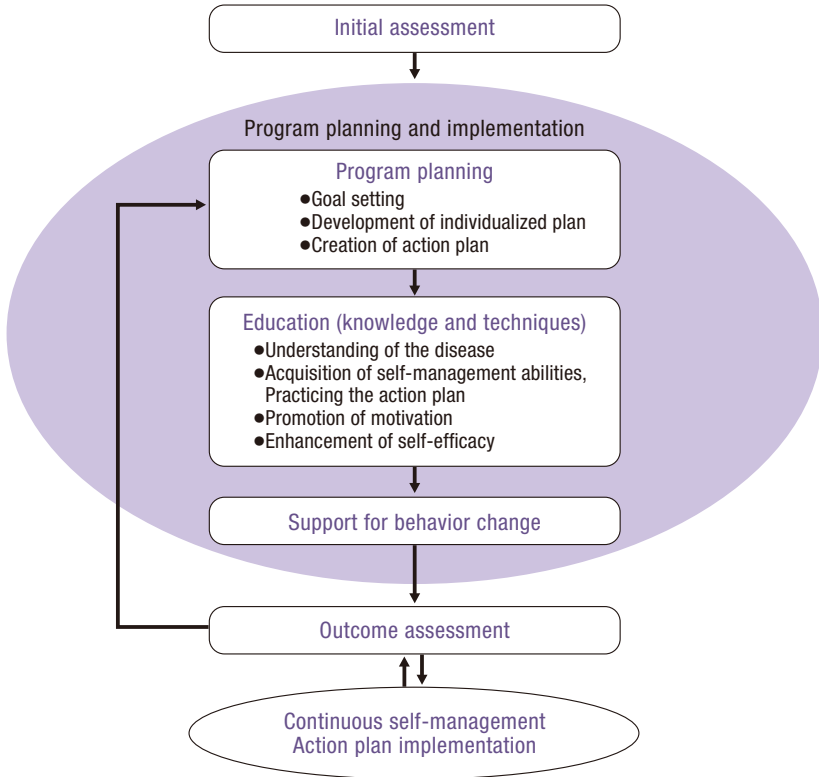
Initial assessment

Program planning and implementation

Program planning
●Goal setting
●Development of individualized plan
●Creation of action plan

Education (knowledge and techniques)
●Understanding of the disease
●Acquisition of self-management abilities, Practicing the action plan
●Promotion of motivation
●Enhancement of self-efficacy

Support for behavior change

Outcome assessment

Continuous self-management
Action plan implementation